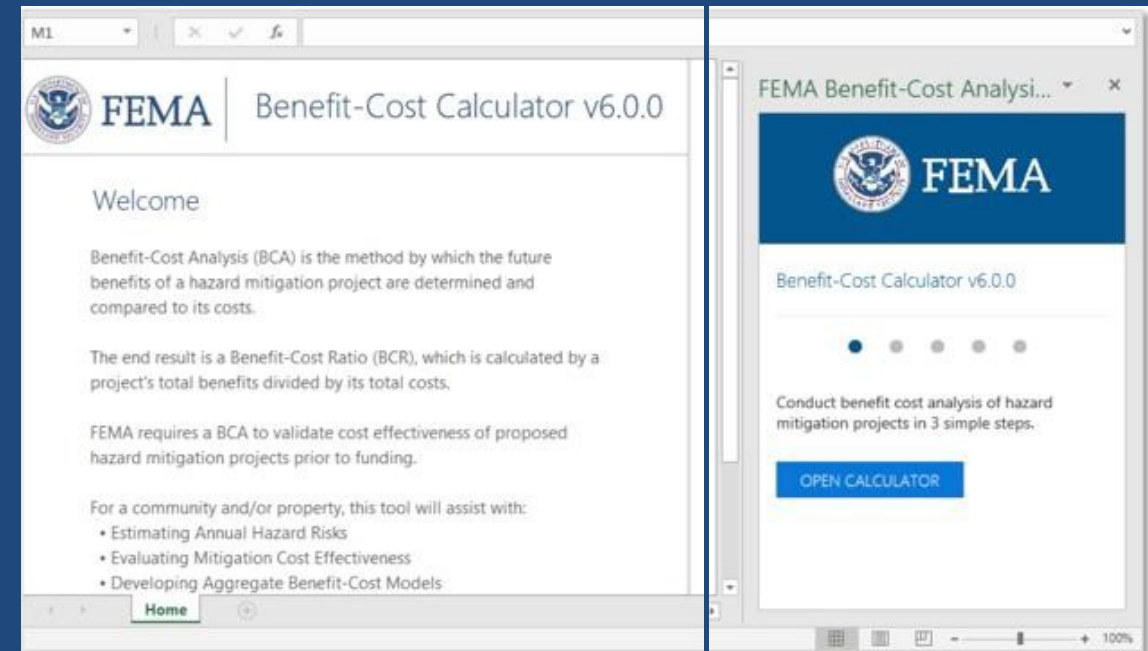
M1

FEMA Benefit-Cost Calculator v6.0.0

Welcome

Benefit-Cost Analysis (BCA) is the method by which the future benefits of a hazard mitigation project are determined and compared to its costs.

The end result is a Benefit-Cost Ratio (BCR), which is calculated by a project's total benefits divided by its total costs.

FEMA requires a BCA to validate cost effectiveness of proposed hazard mitigation projects prior to funding.

For a community and/or property, this tool will assist with:
• Estimating Annual Hazard Risks
• Evaluating Mitigation Cost Effectiveness
• Developing Aggregate Benefit-Cost Models

Home

FEMA Benefit-Cost Analysi...

FEMA

Benefit-Cost Calculator v6.0.0

Conduct benefit cost analysis of hazard mitigation projects in 3 simple steps.

OPEN CALCULATOR

100%